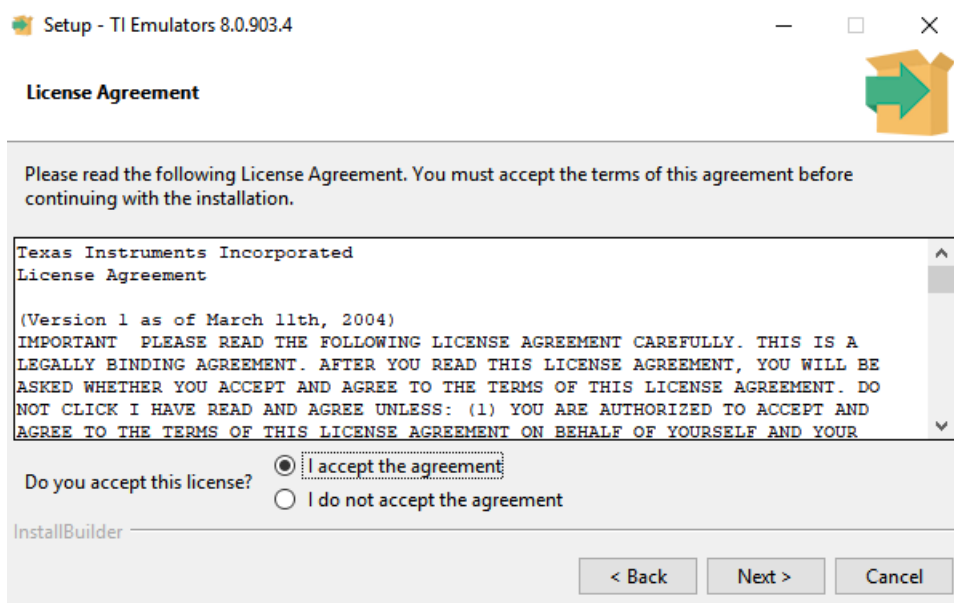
Setup - TI Emulators 8.0.903.4

License Agreement

Please read the following License Agreement. You must accept the terms of this agreement before continuing with the installation.

Texas Instruments Incorporated
License Agreement

(Version 1 as of March 11th, 2004)
IMPORTANT PLEASE READ THE FOLLOWING LICENSE AGREEMENT CAREFULLY. THIS IS A LEGALLY BINDING AGREEMENT. AFTER YOU READ THIS LICENSE AGREEMENT, YOU WILL BE ASKED WHETHER YOU ACCEPT AND AGREE TO THE TERMS OF THIS LICENSE AGREEMENT. DO NOT CLICK I HAVE READ AND AGREE UNLESS: (1) YOU ARE AUTHORIZED TO ACCEPT AND AGREE TO THE TERMS OF THIS LICENSE AGREEMENT ON BEHALF OF YOURSELF AND YOUR

Do you accept this license?
I accept the agreement
I do not accept the agreement

InstallBuilder

< Back
Next >
Cancel